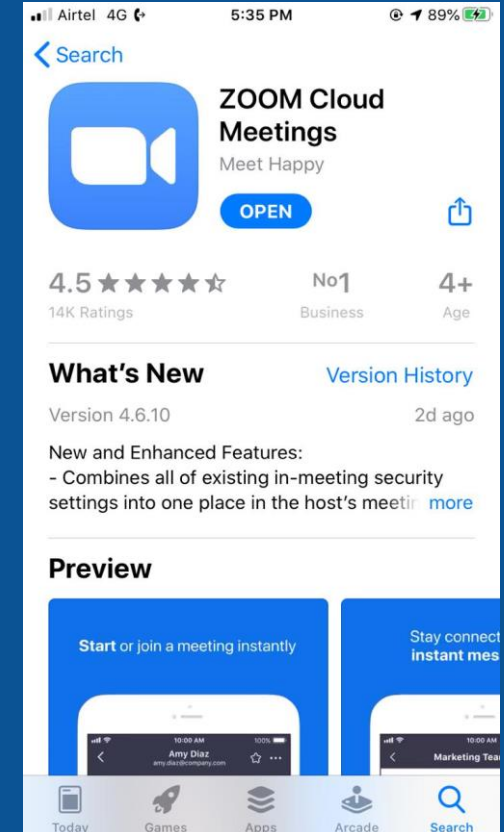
Airtel 4G 5:35 PM 89%

Search

ZOOM Cloud Meetings
Meet Happy

OPEN

4.5 ★★★★☆
14K Ratings

No1
Business

4+
Age

What's New
Version History

Version 4.6.10
2d ago

New and Enhanced Features:
- Combines all of existing in-meeting security settings into one place in the host's meetir more

Preview

Start or join a meeting instantly

10:00 AM
Amy Diaz
amy.diaz@company.com

Stay connect
instant mes

10:00 AM
Marketing Tea

Today
Games
Apps
Arcade
Search